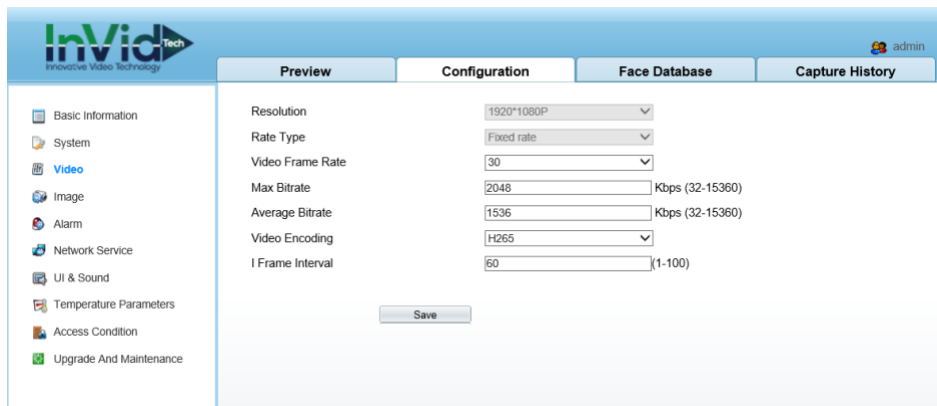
InVid Tech
Innovative Video Technology

admin

Preview | Configuration | Face Database | Capture History

Basic Information
System
Video
Image
Alarm
Network Service
UI & Sound
Temperature Parameters
Access Condition
Upgrade And Maintenance

Resolution 1920*1080P
Rate Type Fixed rate
Video Frame Rate 30
Max Bitrate 2048 Kbps (32-15360)
Average Bitrate 1536 Kbps (32-15360)
Video Encoding H265
I Frame Interval 60 (1-100)

Save